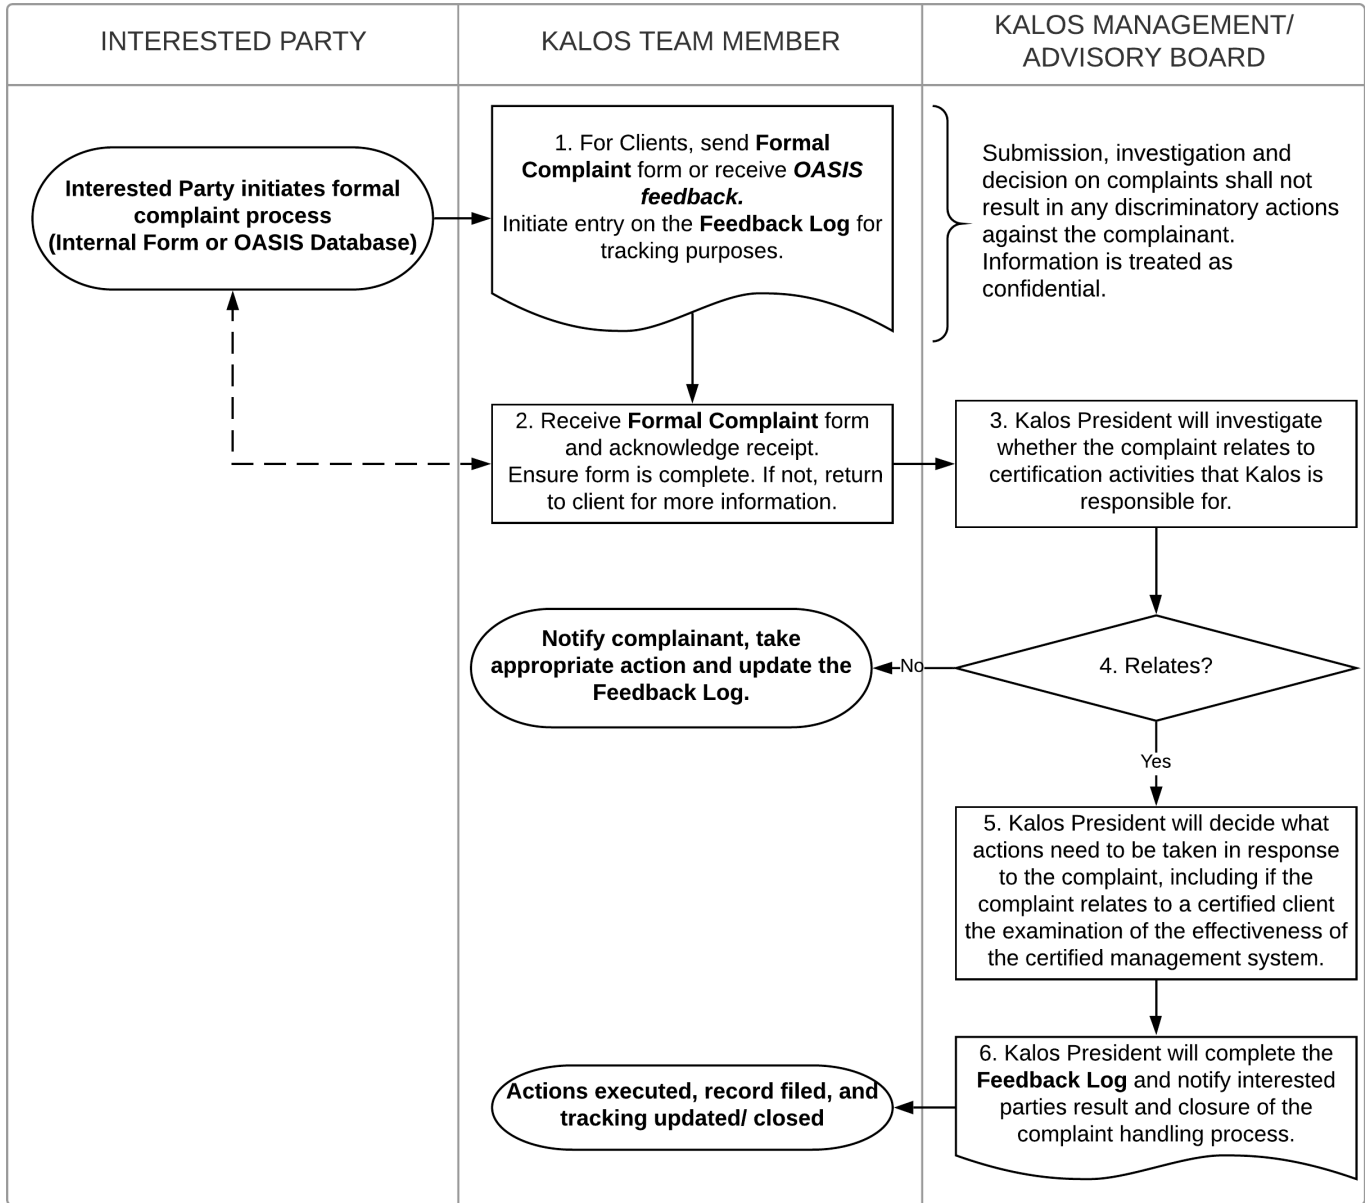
INTERESTED PARTY

KALOS TEAM MEMBER

KALOS MANAGEMENT/ ADVISORY BOARD

Interested Party initiates formal complaint process (Internal Form or OASIS Database)

1. For Clients, send **Formal Complaint** form or receive ***OASIS feedback.*** Initiate entry on the **Feedback Log** for tracking purposes.

Submission, investigation and decision on complaints shall not result in any discriminatory actions against the complainant. Information is treated as confidential.

2. Receive **Formal Complaint** form and acknowledge receipt. Ensure form is complete. If not, return to client for more information.

3. Kalos President will investigate whether the complaint relates to certification activities that Kalos is responsible for.

Notify complainant, take appropriate action and update the Feedback Log.

No

4. Relates?

Yes

5. Kalos President will decide what actions need to be taken in response to the complaint, including if the complaint relates to a certified client the examination of the effectiveness of the certified management system.

Actions executed, record filed, and tracking updated/ closed

6. Kalos President will complete the **Feedback Log** and notify interested parties result and closure of the complaint handling process.